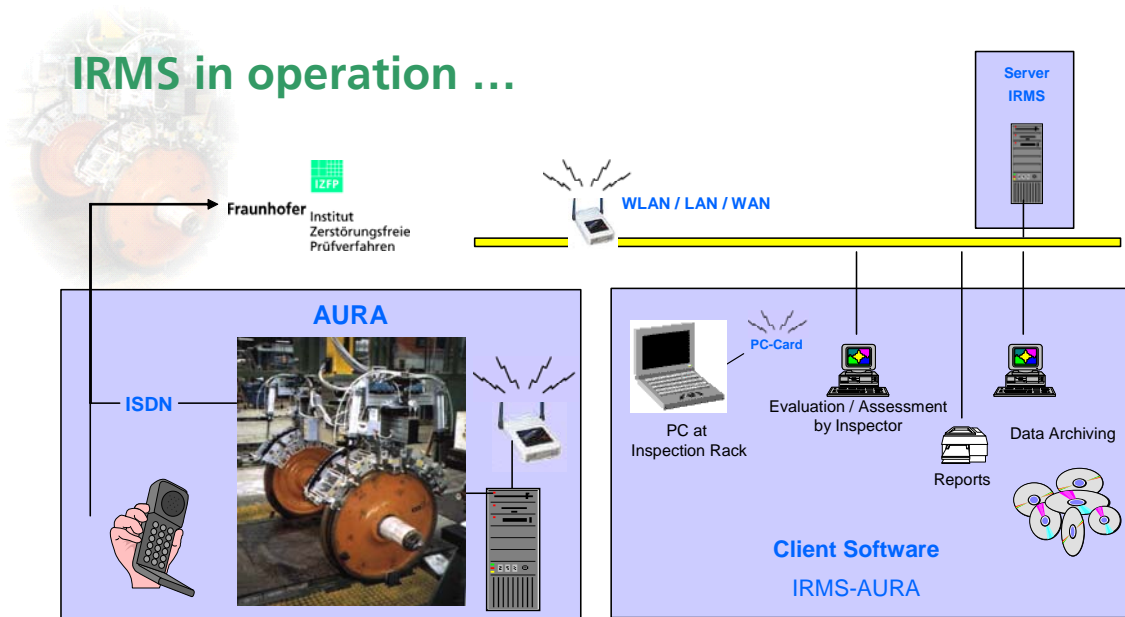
IRMS in operation …

Server
IRMS

IZFP
Fraunhofer Institut
Zerstörungsfreie
Prüfverfahren

WLAN / LAN / WAN

AURA

ISDN

PC-Card

PC at
Inspection Rack

Evaluation / Assessment
by Inspector

Reports

Data Archiving

Client Software

IRMS-AURA